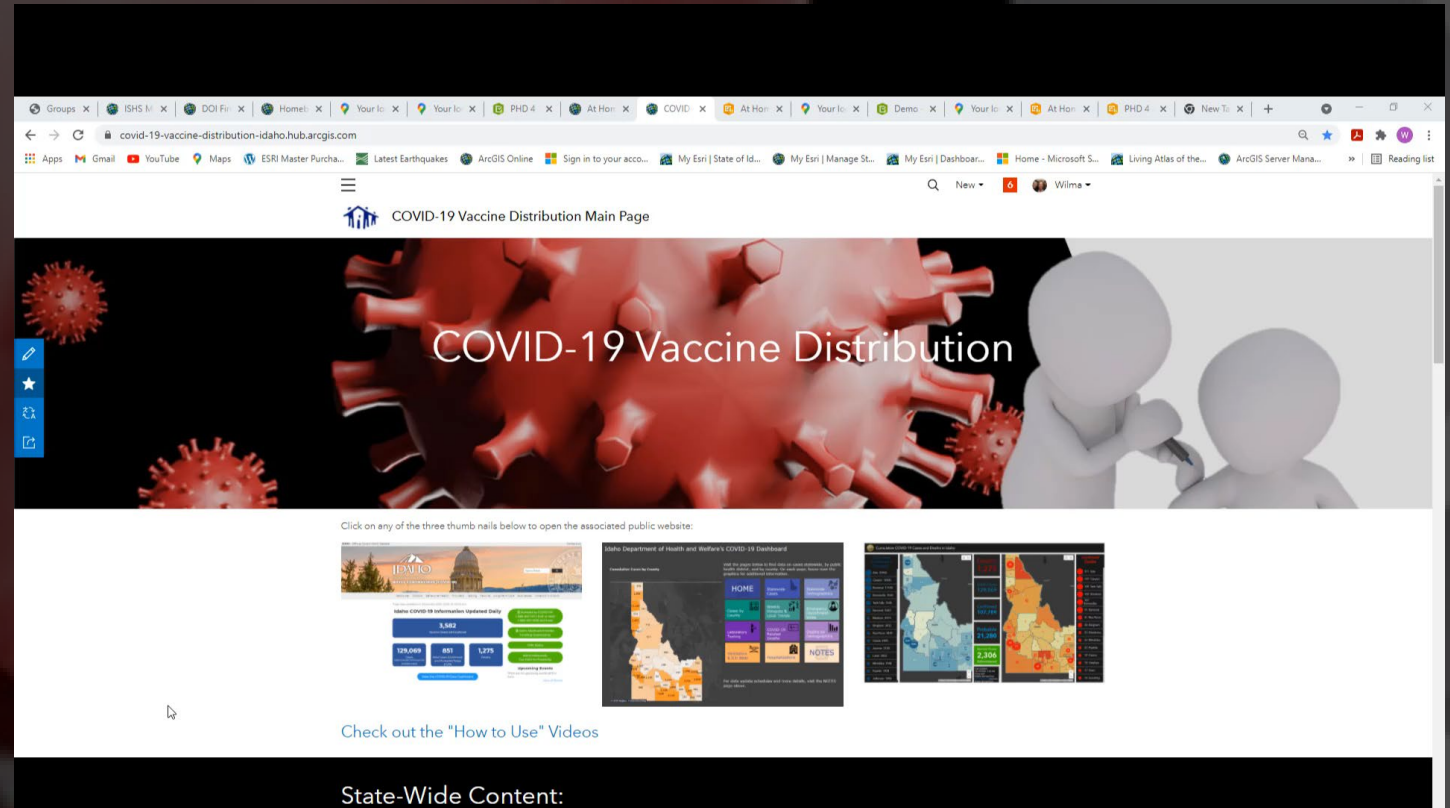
Groups ISHS DOI Fir Home Your lo Your lo PHD 4 At Hon COVID At Hon Your lo Demo Your lo At Hon PHD 4 New Ta

covid-19-vaccine-distribution-idaho.hub.arcgis.com

Apps Gmail YouTube Maps ESRI Master Purcha... Latest Earthquakes ArcGIS Online Sign in to your acco... My Esri | State of Id... My Esri | Manage St... My Esri | Dashboar... Home - Microsoft S... Living Atlas of the... ArcGIS Server Mana... » Reading list

New 6 Wilma

COVID-19 Vaccine Distribution Main Page

COVID-19 Vaccine Distribution

Click on any of the three thumb nails below to open the associated public website:

Idaho COVID-19 Information Updated Daily

3,582

129,069 851 1,275

Idaho Department of Health and Welfare's COVID-19 Dashboard

HOME

NOTES

2,306

Check out the "How to Use" Videos

State-Wide Content: